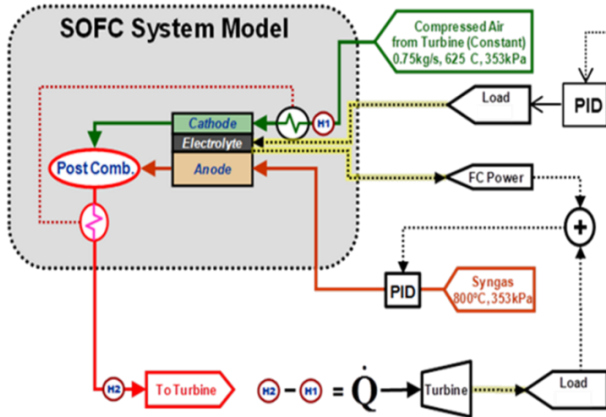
SOFC System Model

Compressed Air from Turbine (Constant) 0.75kg/s, 625 C, 353kPa

H1

Cathode

Electrolyte

Anode

Post Comb.

Load

PID

FC Power

+

PID

Syngas 800°C, 353kPa

H2

To Turbine

H2 − H1 = $\dot{Q}$

Turbine

Load